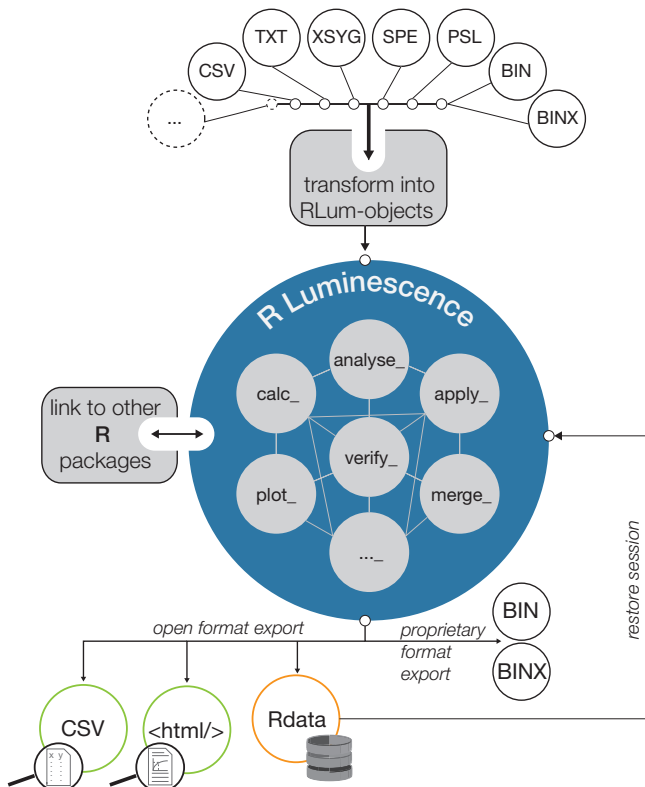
TXT
XSYG
SPE
PSL
CSV
BIN
...
BINX

transform into RLum-objects

R Luminescence

analyse_
calc_
apply_
verify_
plot_
merge_
..._

link to other
R
packages

restore session

open format export

proprietary format export

BIN
BINX

CSV
<html/>
Rdata

x y